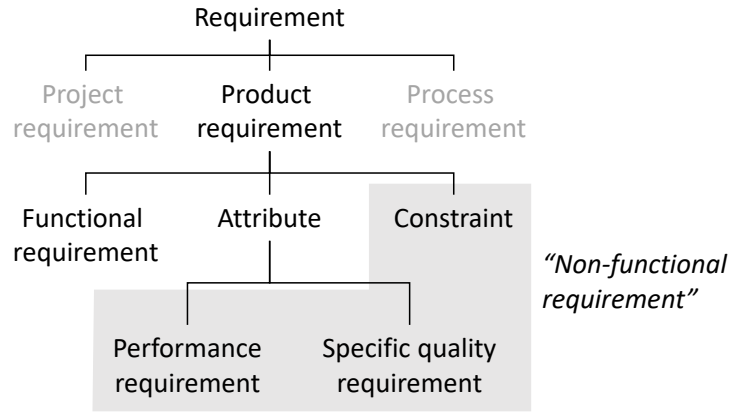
Requirement

Project requirement

Product requirement

Process requirement

Functional requirement

Attribute

Constraint

*“Non-functional requirement”*

Performance requirement

Specific quality requirement